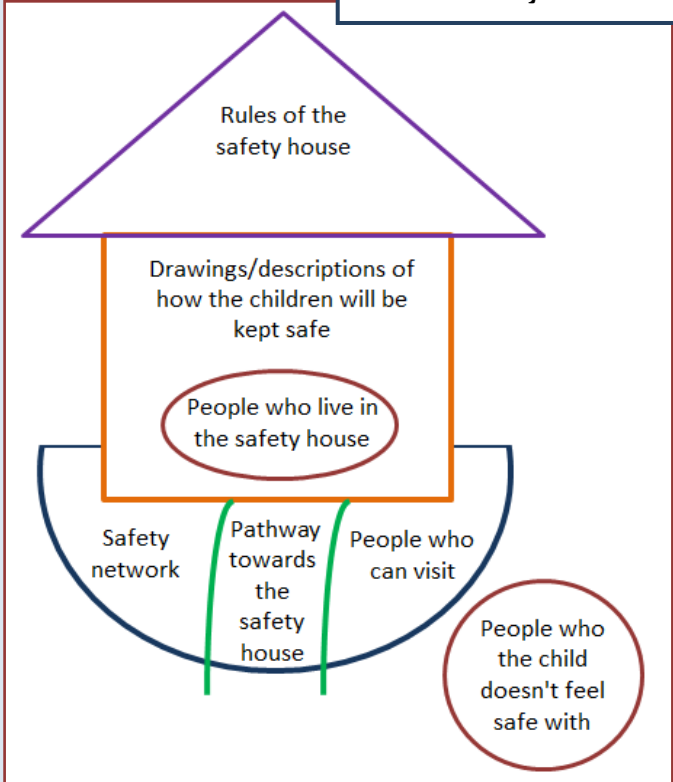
Rules of the safety house

Drawings/descriptions of how the children will be kept safe

People who live in the safety house

Safety network

Pathway towards the safety house

People who can visit

People who the child doesn't feel safe with